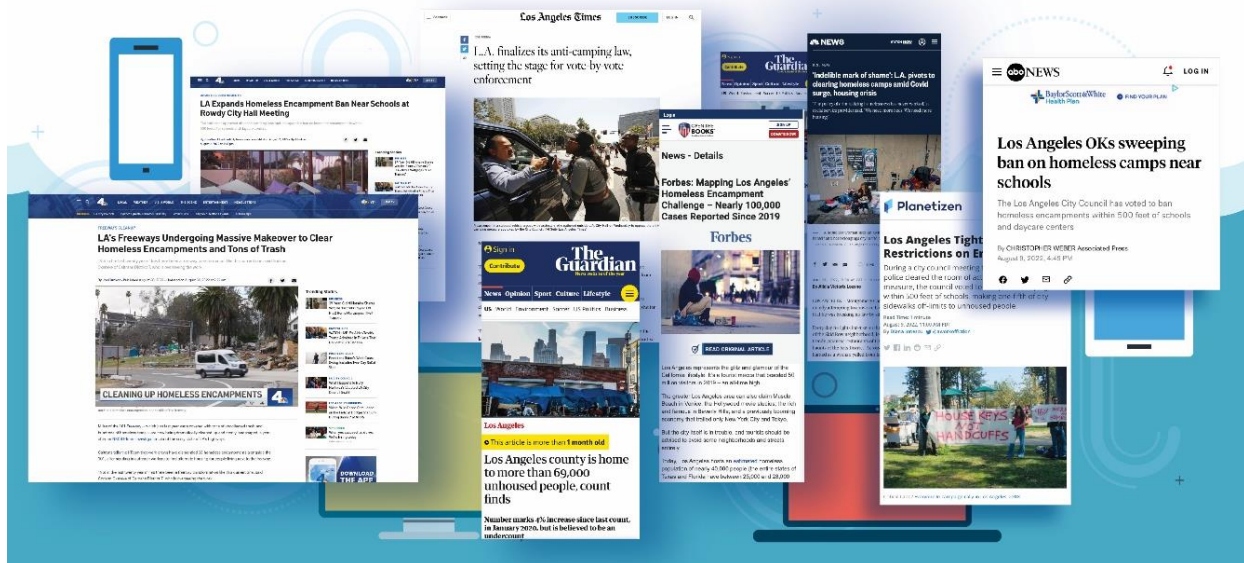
LA Expands Homeless Encampment Ban Near Schools at Rowdy City Hall Meeting

LA's Freeways Undergoing Massive Makeover to Clear Homeless Encampments and Tons of Trash

CLEANING UP HOMELESS ENCAMPMENTS

DOWNLOAD THE APP

Los Angeles Times

L.A. finalizes its anti-camping law, setting the stage for vote by vote enforcement

Sign in

Contribute

The Guardian

News Opinion Sport Culture Lifestyle

US World Environment Soccer US Politics Business

Los Angeles

This article is more than 1 month old

Los Angeles county is home to more than 69,000 unhoused people, count finds

Number marks 4% increase since last count, in January 2020, but is believed to be an undercount

BOOKS

News - Details

Forbes: Mapping Los Angeles' Homeless Encampment Challenge – Nearly 100,000 Cases Reported Since 2019

Forbes

READ ORIGINAL ARTICLE

NEWS

'Indelible mark of shame': L.A. pivots to clearing homeless camps amid Covid surge, housing crisis

The Guardian

Planetizen

Los Angeles Tight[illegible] Restrictions on E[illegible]

During a city council meeting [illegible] police cleared the room of a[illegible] measure, the council voted to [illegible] within 500 feet of schools, making one fifth of city sidewalks off-limits to unhoused people

HOUSE KEYS NOT HANDCUFFS

abcNEWS

LOG IN

BaylorScott&White Health Plan

FIND YOUR PLAN

Los Angeles OKs sweeping ban on homeless camps near schools

The Los Angeles City Council has voted to ban homeless encampments within 500 feet of schools and daycare centers

By CHRISTOPHER WEBER Associated Press
August 3, 2022, 4:45 PM